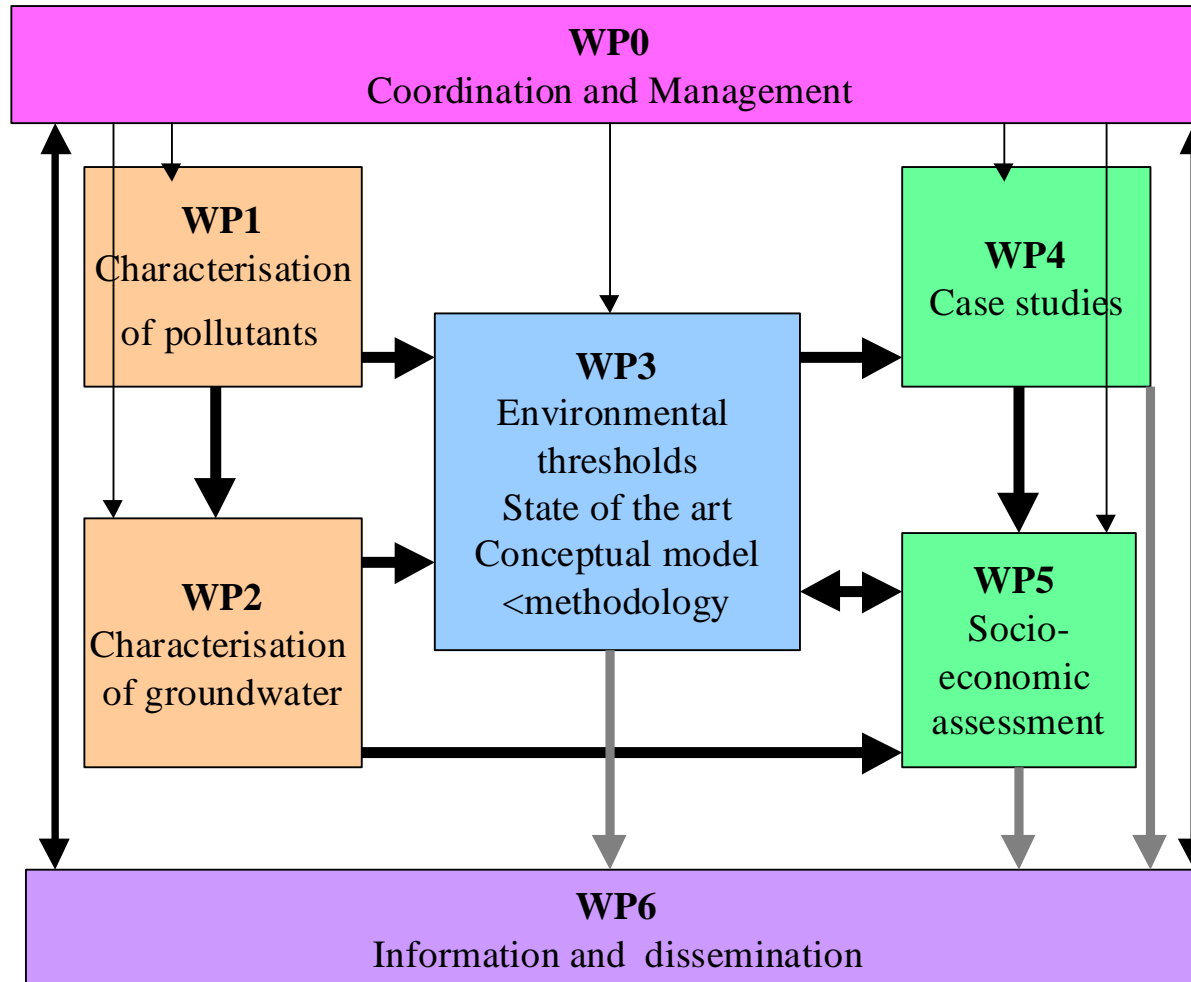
**WP0**
Coordination and Management

**WP1**
Characterisation of pollutants

**WP3**
Environmental thresholds
State of the art
Conceptual model
<methodology

**WP4**
Case studies

**WP2**
Characterisation of groundwater

**WP5**
Socio-economic assessment

**WP6**
Information and dissemination